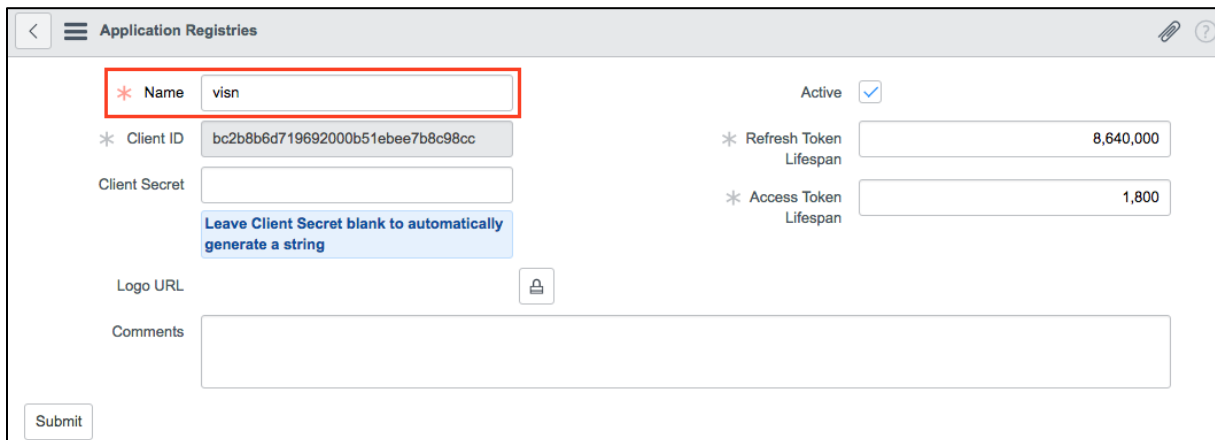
Application Registries

Name visn

Client ID bc2b8b6d719692000b51ebee7b8c98cc

Client Secret

Leave Client Secret blank to automatically generate a string

Logo URL

Comments

Active

Refresh Token Lifespan 8,640,000

Access Token Lifespan 1,800

Submit